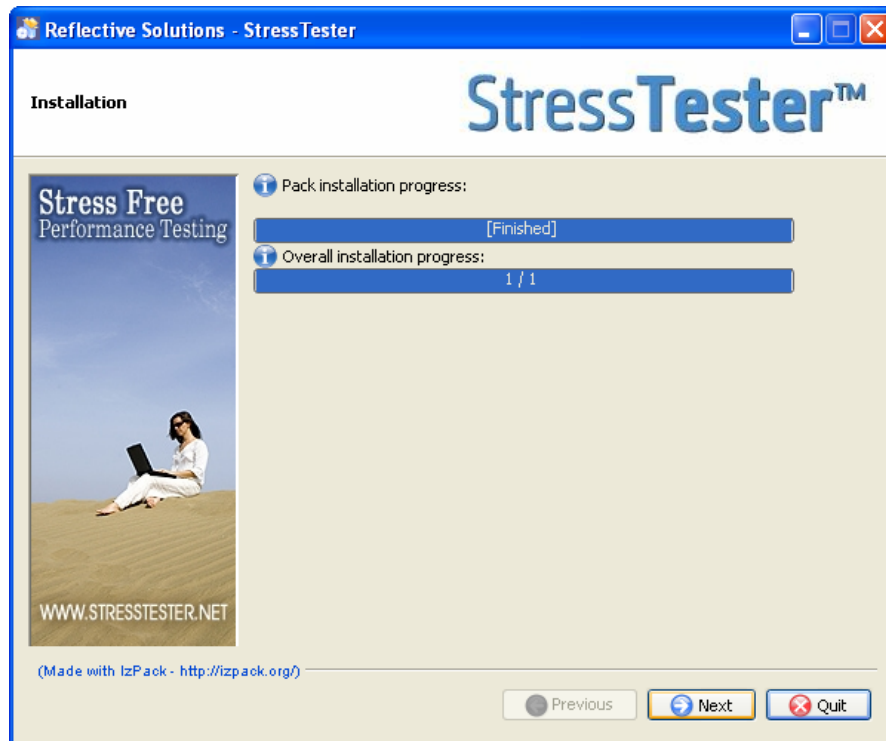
Reflective Solutions - StressTester

Installation

StressTester™

Stress Free
Performance Testing

WWW.STRESSTESTER.NET

Pack installation progress:

[Finished]

Overall installation progress:

1 / 1

(Made with IzPack - http://izpack.org/)

Previous

Next

Quit